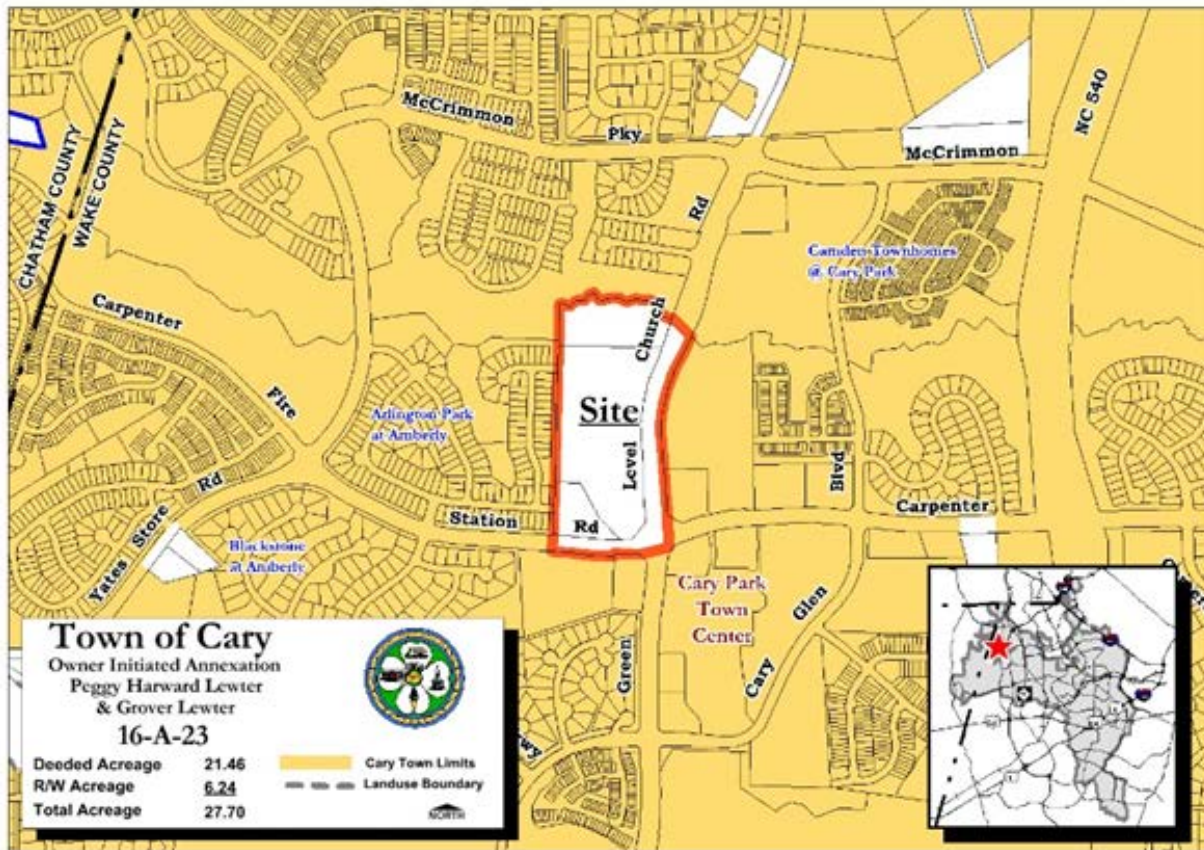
McCrimmon

Pky

McCrimmon

NC 540

CHATHAM COUNTY

WAKE COUNTY

Rd

Camden Townhomes @ Cary Park

Carpenter

Church

Fire

Arlington Park at Amberly

Site

Level

Blvd

Store

Rd

Station

Rd

Carpenter

Yates

Blackstone at Amberly

Cary Park Town Center

Glen

Green

Cary

Town of Cary

Owner Initiated Annexation
Peggy Harward Lewter
& Grover Lewter

16-A-23

| | |
|---|---|
| Deeded Acreage | 21.46 |
| R/W Acreage | 6.24 |
| Total Acreage | 27.70 |

Cary Town Limits

Landuse Boundary

NORTH